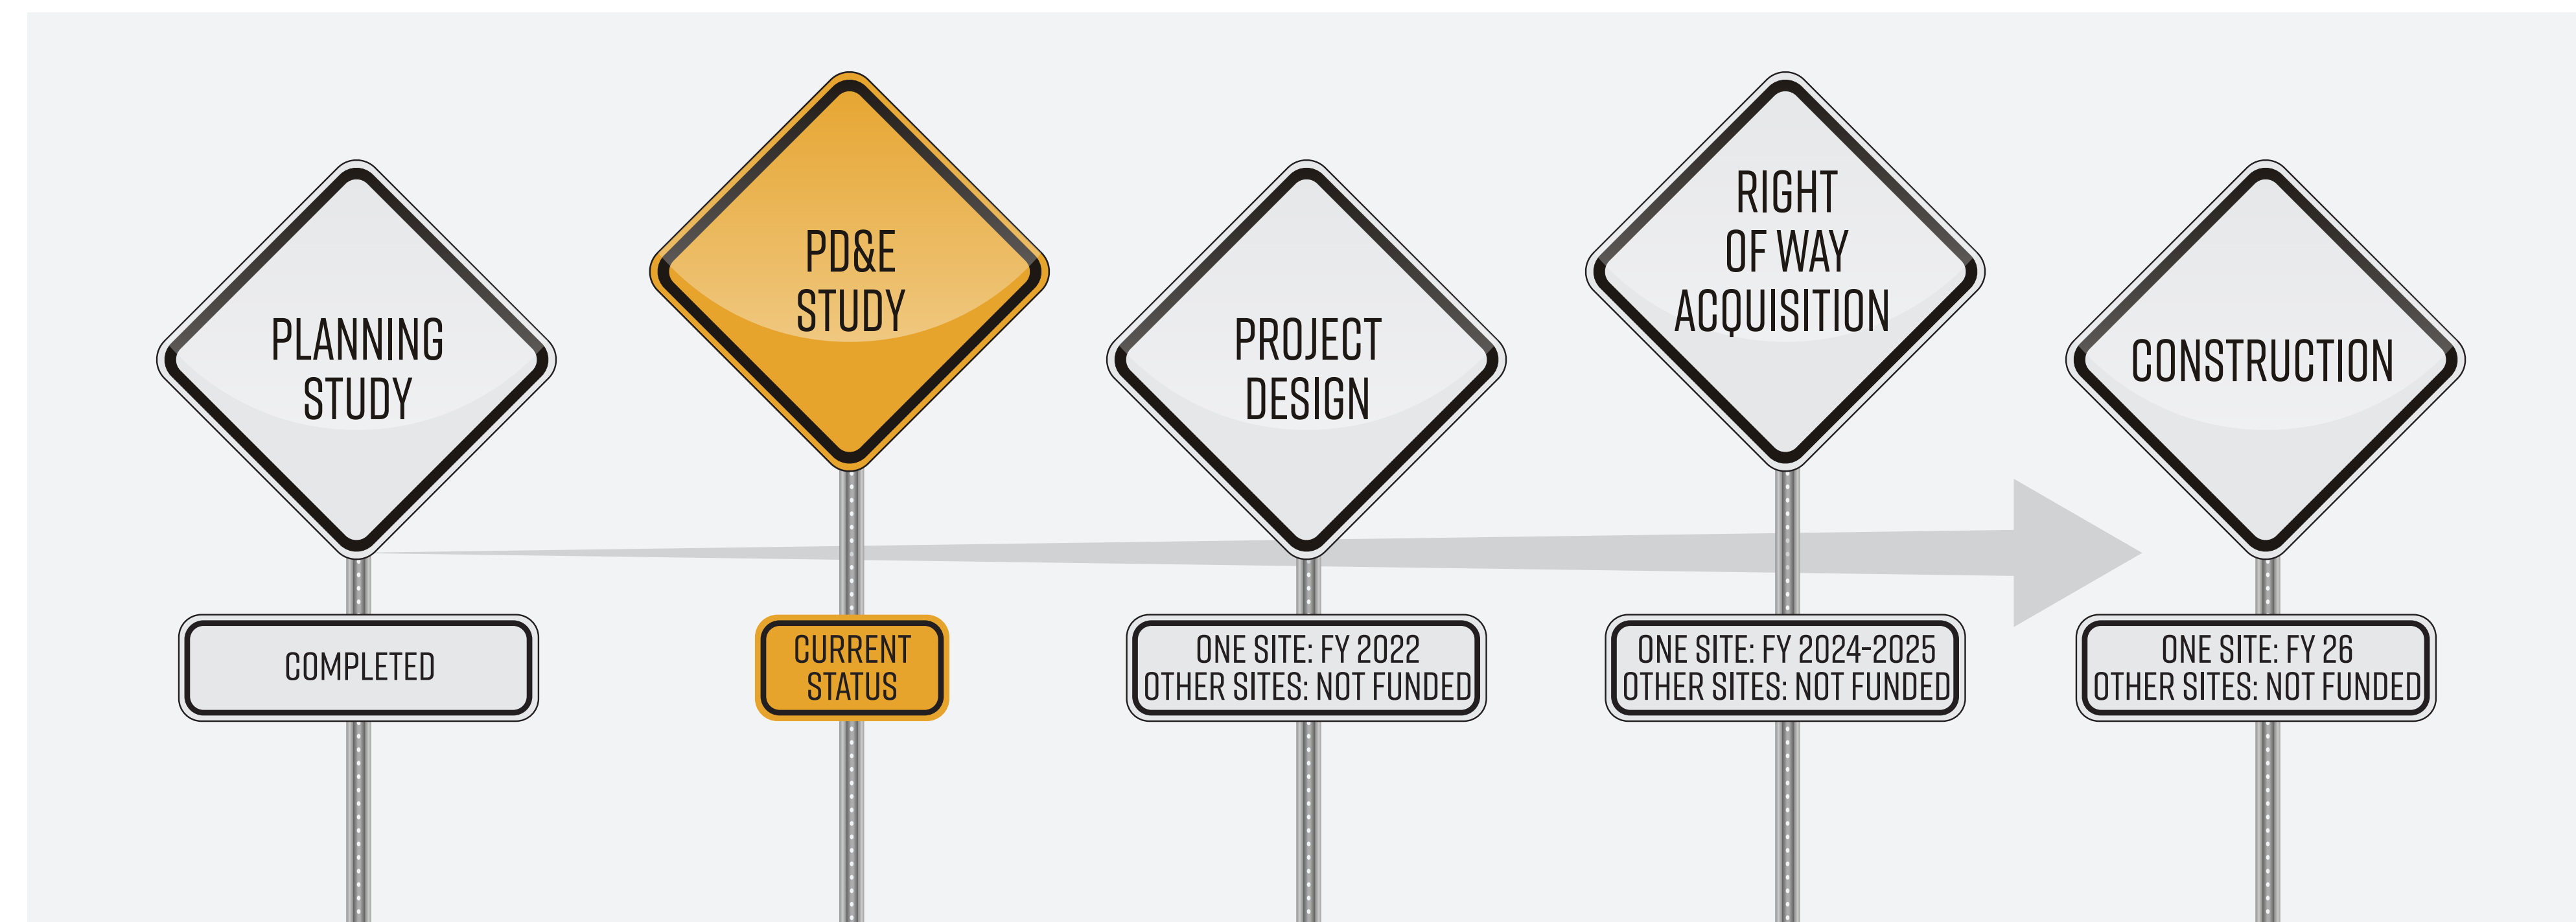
PLANNING STUDY

COMPLETED

PD&E STUDY

CURRENT STATUS

PROJECT DESIGN

ONE SITE: FY 2022
OTHER SITES: NOT FUNDED

RIGHT OF WAY ACQUISITION

ONE SITE: FY 2024-2025
OTHER SITES: NOT FUNDED

CONSTRUCTION

ONE SITE: FY 26
OTHER SITES: NOT FUNDED